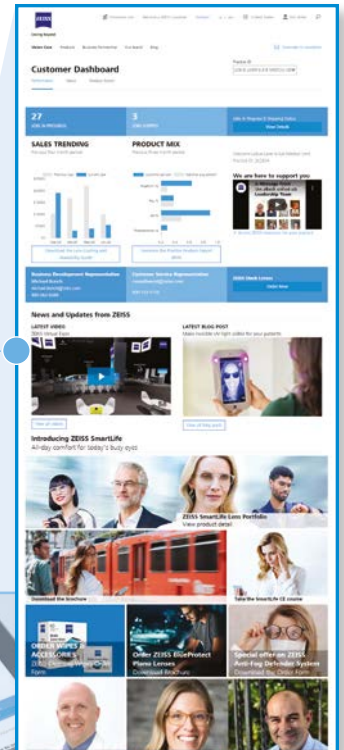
ZEISS

Customer Dashboard

27

3

SALES TRENDING

PRODUCT MIX

We are here to support you

News and Updates from ZEISS

LATEST VIDEO

LATEST BLOG POST

Introducing ZEISS SmartLife

All-day comfort for today's busy eyes

ZEISS SmartLife Lens Portfolio

View product detail

Download the brochure

Take the SmartLife CE course

Order ZEISS BlueProtect Plano Lenses

Download Brochure

Special offer on ZEISS Anti-Fog Defender System

Download the Order Form